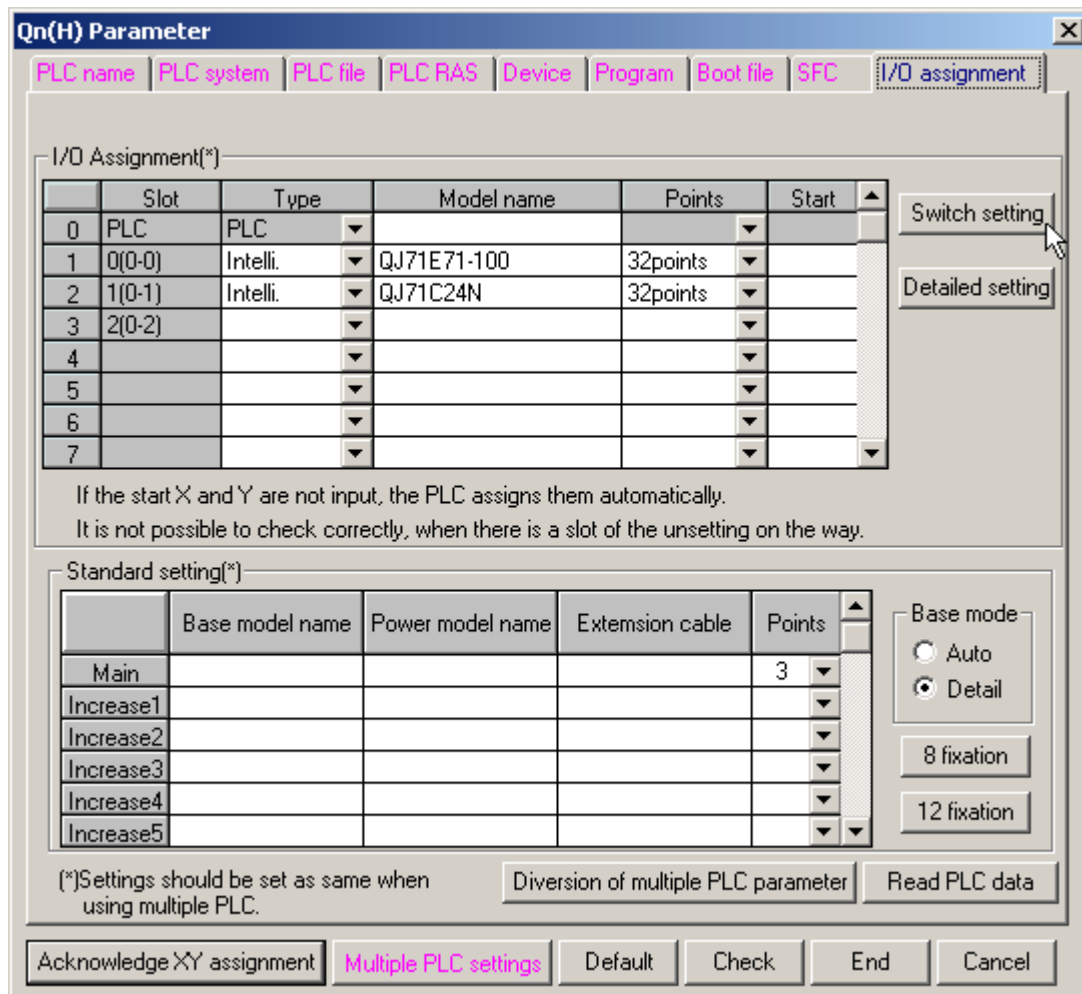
Qn(H) Parameter

PLC name | PLC system | PLC file | PLC RAS | Device | Program | Boot file | SFC | I/O assignment

I/O Assignment(*)

| | Slot | Type | Model name | Points | Start |
|---|---|---|---|---|---|
| 0 | PLC | PLC | | | |
| 1 | 0(0-0) | Intelli. | QJ71E71-100 | 32points | |
| 2 | 1(0-1) | Intelli. | QJ71C24N | 32points | |
| 3 | 2(0-2) | | | | |
| 4 | | | | | |
| 5 | | | | | |
| 6 | | | | | |
| 7 | | | | | |

Switch setting
Detailed setting

If the start X and Y are not input, the PLC assigns them automatically.
It is not possible to check correctly, when there is a slot of the unsetting on the way.

Standard setting(*)

| | Base model name | Power model name | Extemsion cable | Points |
|---|---|---|---|---|
| Main | | | | 3 |
| Increase1 | | | | |
| Increase2 | | | | |
| Increase3 | | | | |
| Increase4 | | | | |
| Increase5 | | | | |

Base mode
Auto
Detail
8 fixation
12 fixation

(*)Settings should be set as same when using multiple PLC.

Diversion of multiple PLC parameter
Read PLC data

Acknowledge XY assignment | Multiple PLC settings | Default | Check | End | Cancel